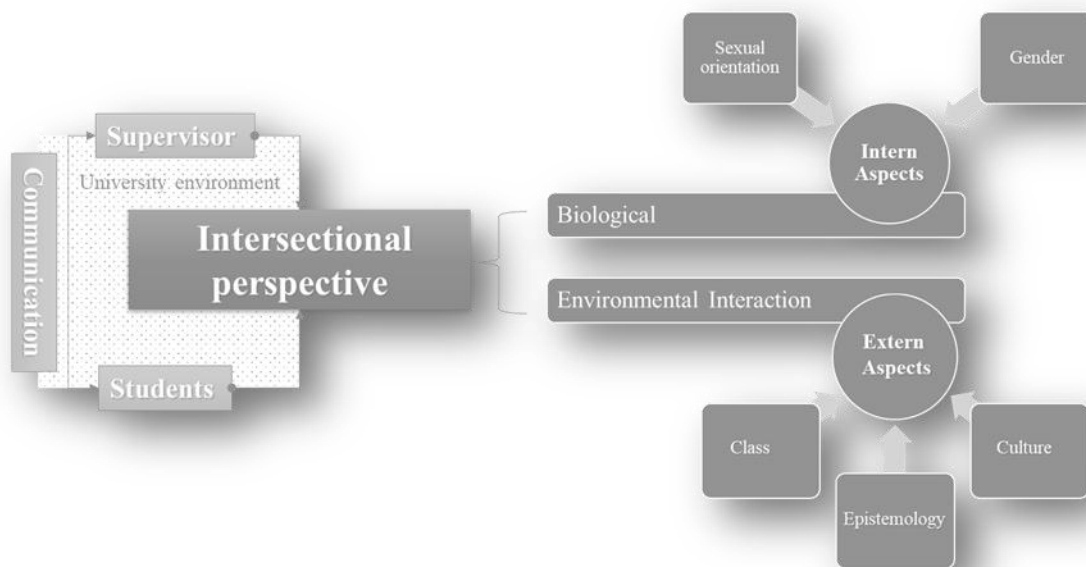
Sexual orientation

Gender

Supervisor

Intern Aspects

Communication

University environment

Intersectional perspective

Biological

Environmental Interaction

Extern Aspects

Students

Class

Culture

Epistemology